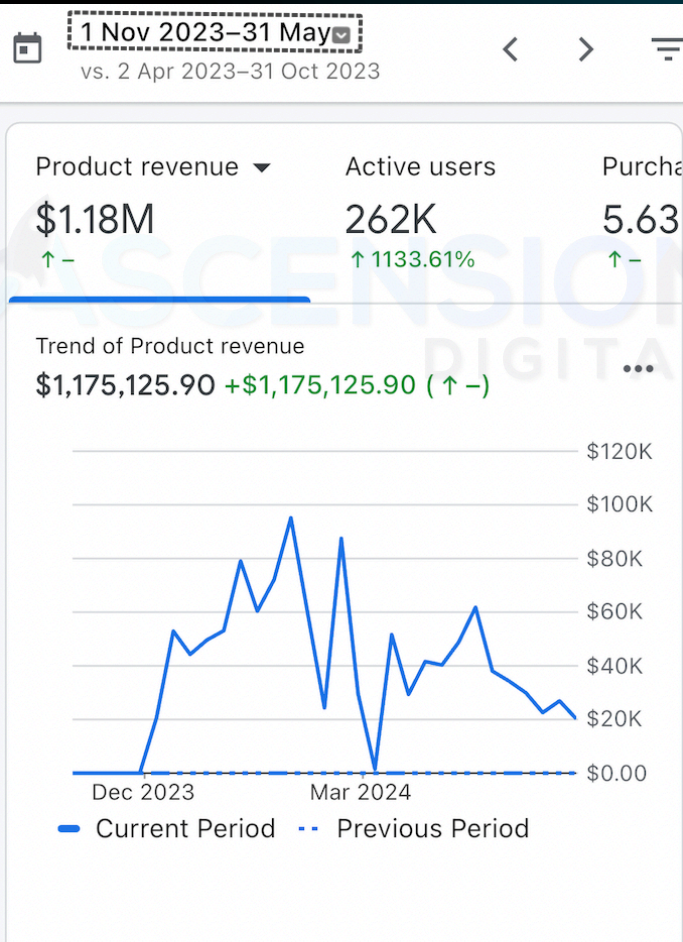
1 Nov 2023–31 May
vs. 2 Apr 2023–31 Oct 2023

Product revenue
$1.18M
↑ –

Active users
262K
↑ 1133.61%

Purcha
5.63
↑ –

ASCENSION DIGITA

Trend of Product revenue
$1,175,125.90 +$1,175,125.90 ( ↑ –)

$120K
$100K
$80K
$60K
$40K
$20K
$0.00

Dec 2023
Mar 2024

Current Period
Previous Period